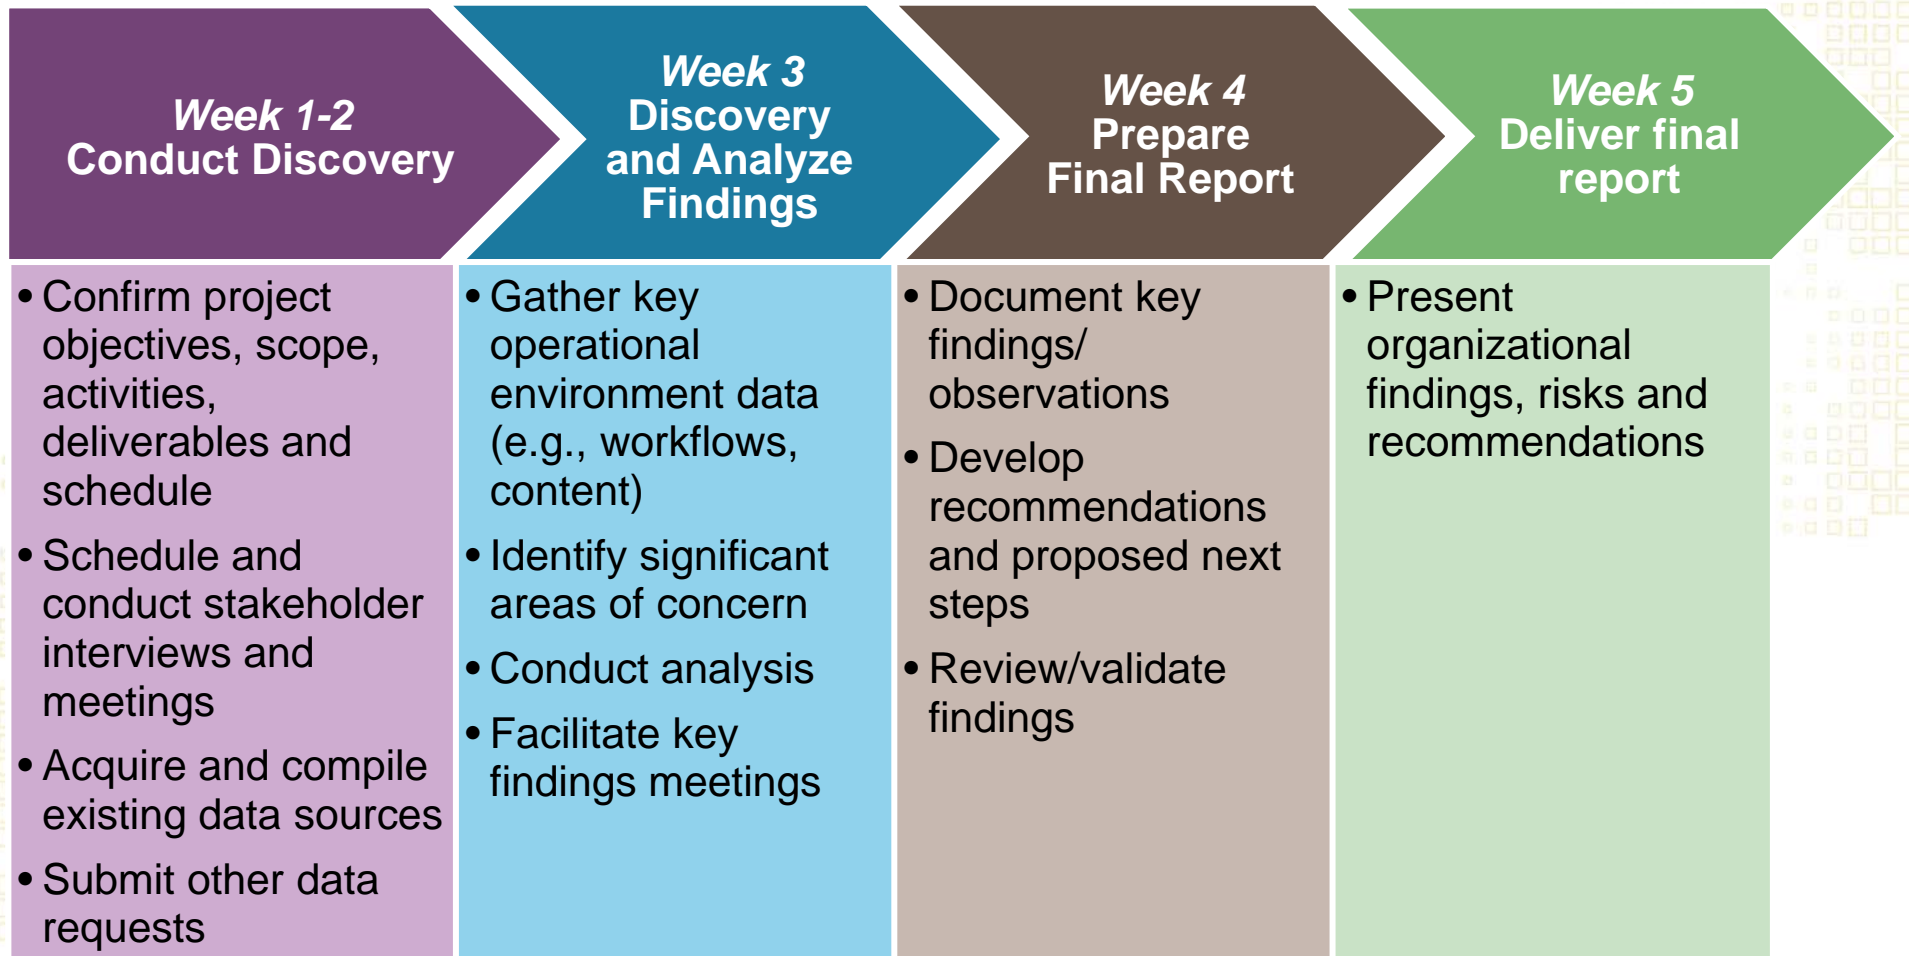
Week 1-2
Conduct Discovery

Week 3
Discovery and Analyze Findings

Week 4
Prepare Final Report

Week 5
Deliver final report

• Confirm project objectives, scope, activities, deliverables and schedule

• Schedule and conduct stakeholder interviews and meetings

• Acquire and compile existing data sources

• Submit other data requests

• Gather key operational environment data (e.g., workflows, content)

• Identify significant areas of concern

• Conduct analysis

• Facilitate key findings meetings

• Document key findings/ observations

• Develop recommendations and proposed next steps

• Review/validate findings

• Present organizational findings, risks and recommendations